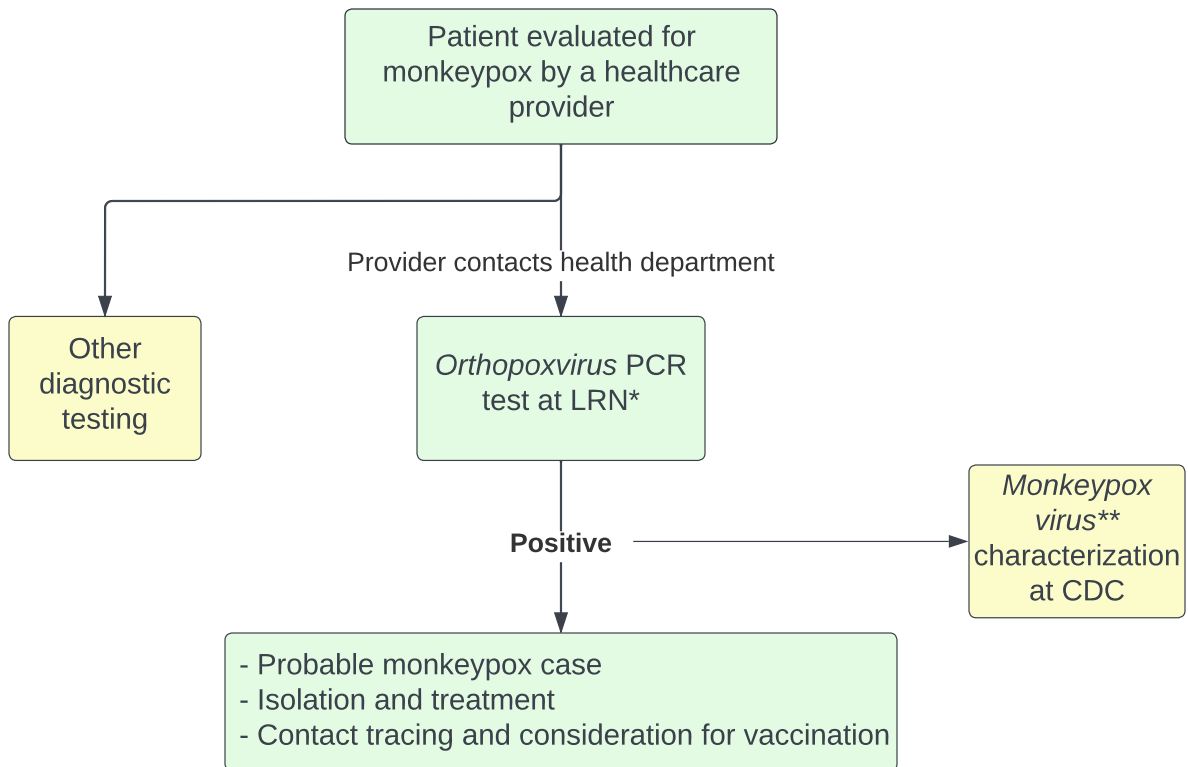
Patient evaluated for monkeypox by a healthcare provider

Provider contacts health department

Other diagnostic testing

Orthopoxvirus PCR test at LRN*

Positive

Monkeypox virus** characterization at CDC

- Probable monkeypox case
- Isolation and treatment
- Contact tracing and consideration for vaccination